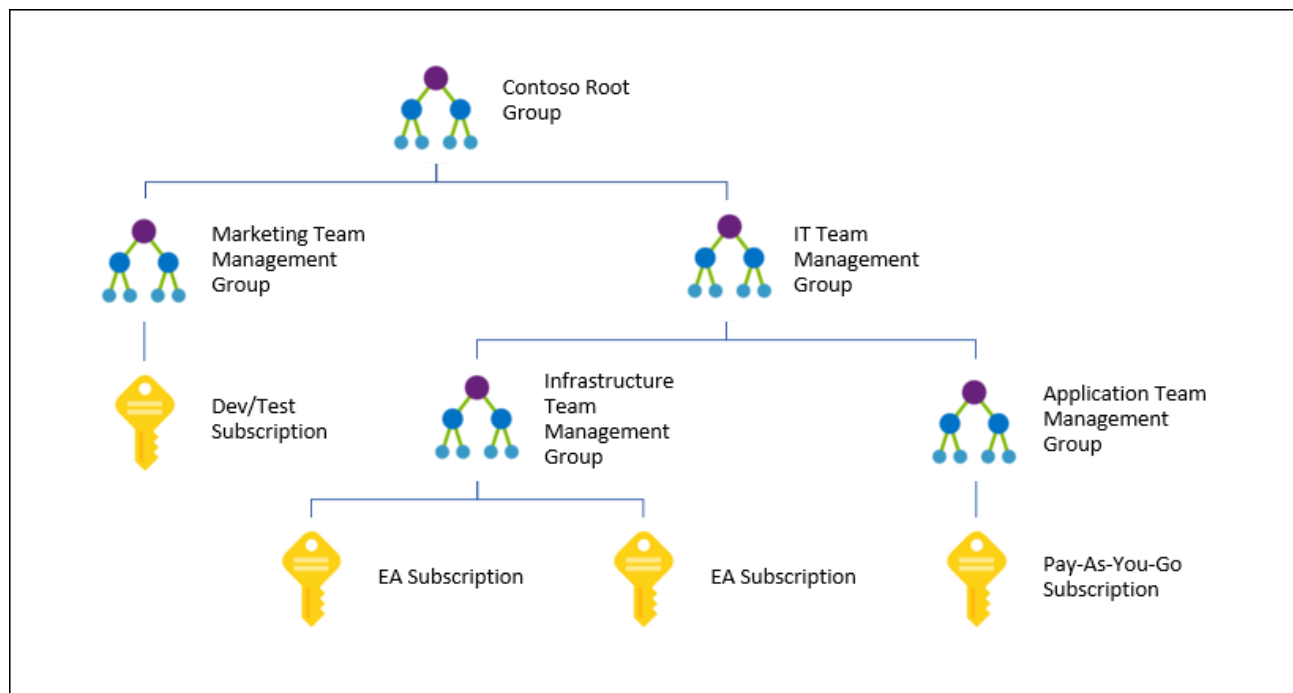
Contoso Root Group

Marketing Team Management Group

IT Team Management Group

Dev/Test Subscription

Infrastructure Team Management Group

Application Team Management Group

EA Subscription

EA Subscription

Pay-As-You-Go Subscription